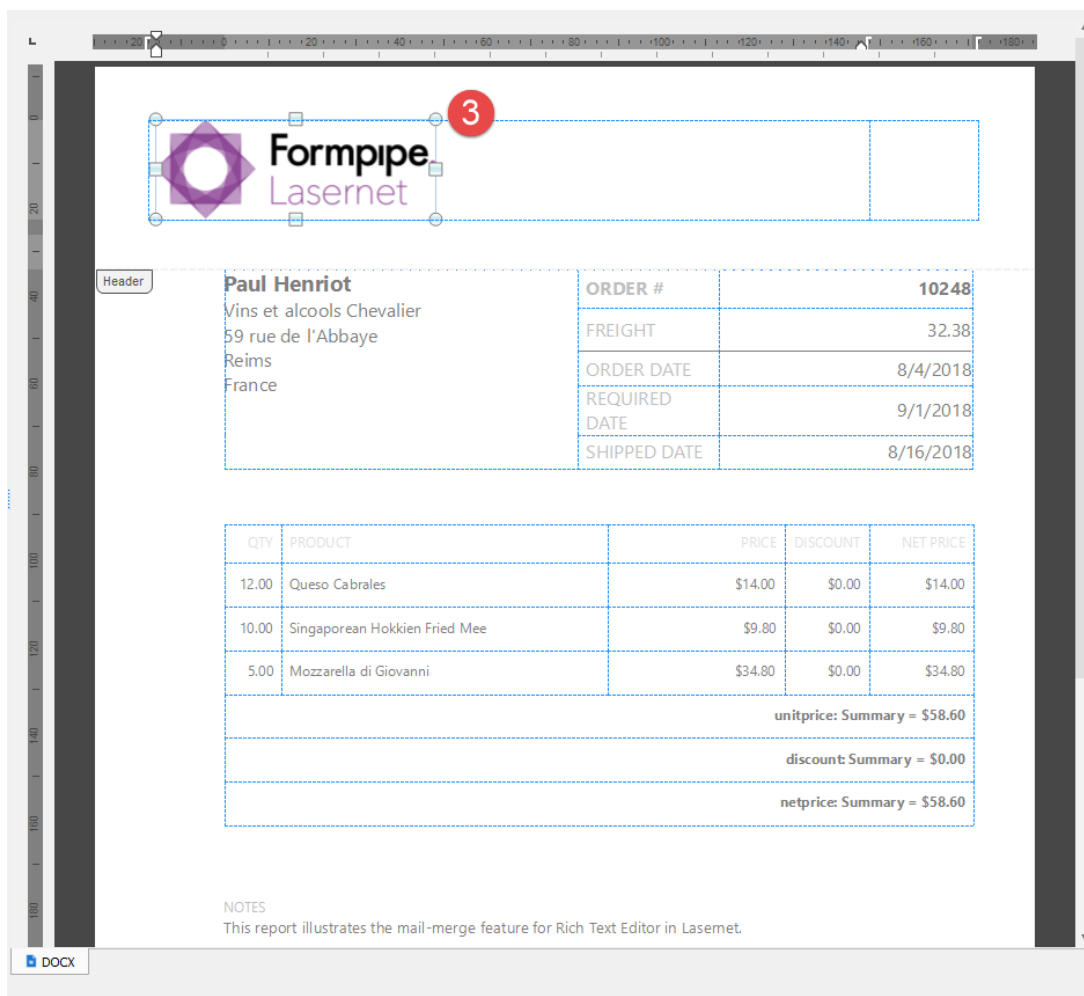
20 0 20 40 60 80 100 120 140 160 180

3

Formpipe
Lasernet

Header

0 20 40 60 80 100 120 140 160 180

Paul Henriot
Vins et alcools Chevalier
59 rue de l'Abbaye
Reims
France

| ORDER # | 10248 |
|---|---|
| FREIGHT | 32.38 |
| ORDER DATE | 8/4/2018 |
| REQUIRED DATE | 9/1/2018 |
| SHIPPED DATE | 8/16/2018 |

| QTY | PRODUCT | PRICE | DISCOUNT | NET PRICE |
|---|---|---|---|---|
| 12.00 | Queso Cabrales | $14.00 | $0.00 | $14.00 |
| 10.00 | Singaporean Hokkien Fried Mee | $9.80 | $0.00 | $9.80 |
| 5.00 | Mozzarella di Giovanni | $34.80 | $0.00 | $34.80 |
| unitprice: Summary = $58.60 | | | | |
| discount: Summary = $0.00 | | | | |
| netprice: Summary = $58.60 | | | | |

NOTES
This report illustrates the mail-merge feature for Rich Text Editor in Lasernet.

DOCX